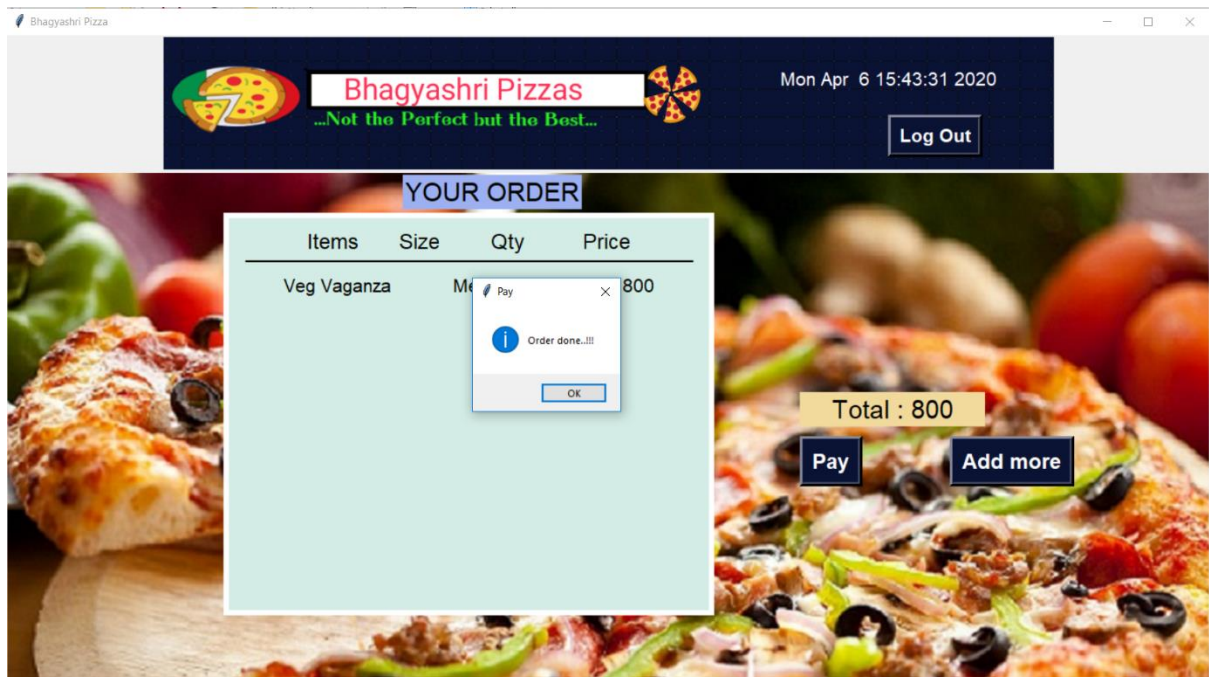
Bhagyashri Pizza

Bhagyashri Pizzas
...Not the Perfect but the Best...

Mon Apr 6 15:43:31 2020

Log Out

YOUR ORDER

| Items | Size | Qty | Price |
|---|---|---|---|
| Veg Vaganza | Me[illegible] | | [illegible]800 |

Pay

Order done..!!!

OK

Total : 800

Pay

Add more